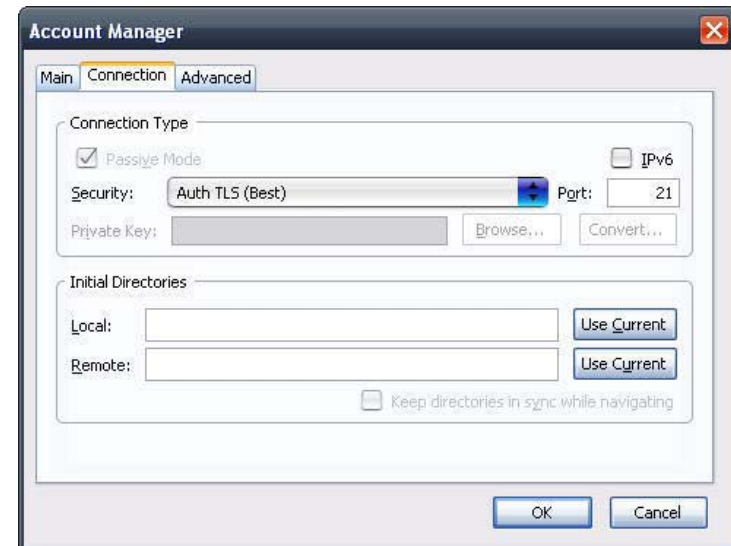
Account Manager

Main Connection Advanced

Connection Type

Passive Mode

IPv6

Security: Auth TLS (Best)

Port: 21

Private Key:

Browse...

Convert...

Initial Directories

Local:

Use Current

Remote:

Use Current

Keep directories in sync while navigating

OK

Cancel